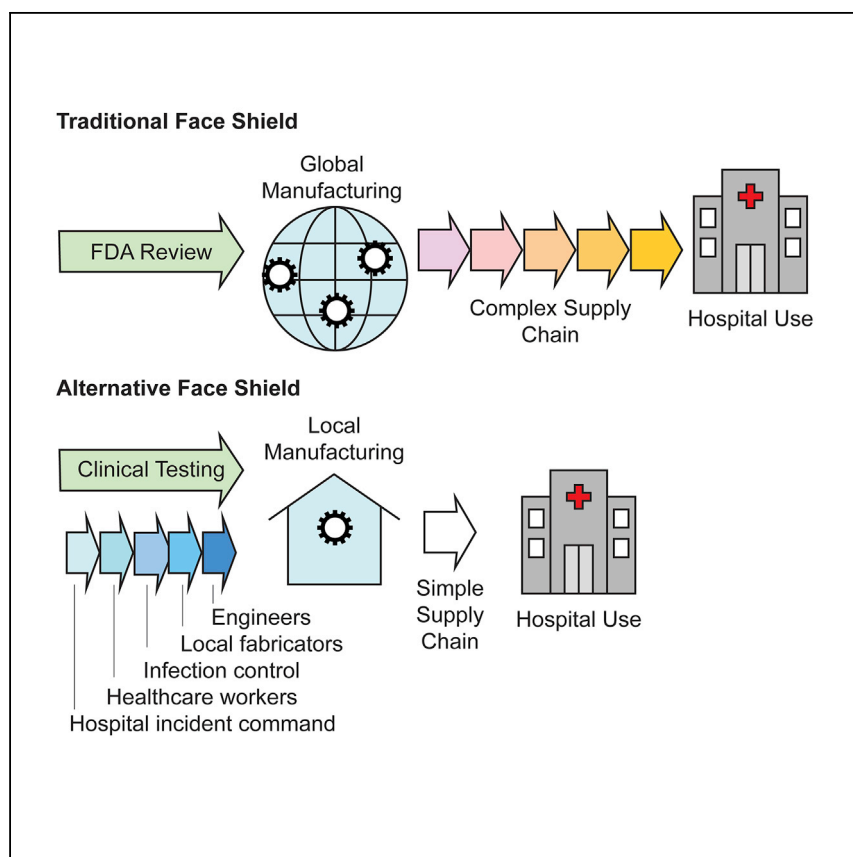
Traditional Face Shield

FDA Review

Global Manufacturing

Complex Supply Chain

Hospital Use

Alternative Face Shield

Clinical Testing

Local Manufacturing

Simple Supply Chain

Hospital Use

Engineers
Local fabricators
Infection control
Healthcare workers
Hospital incident command